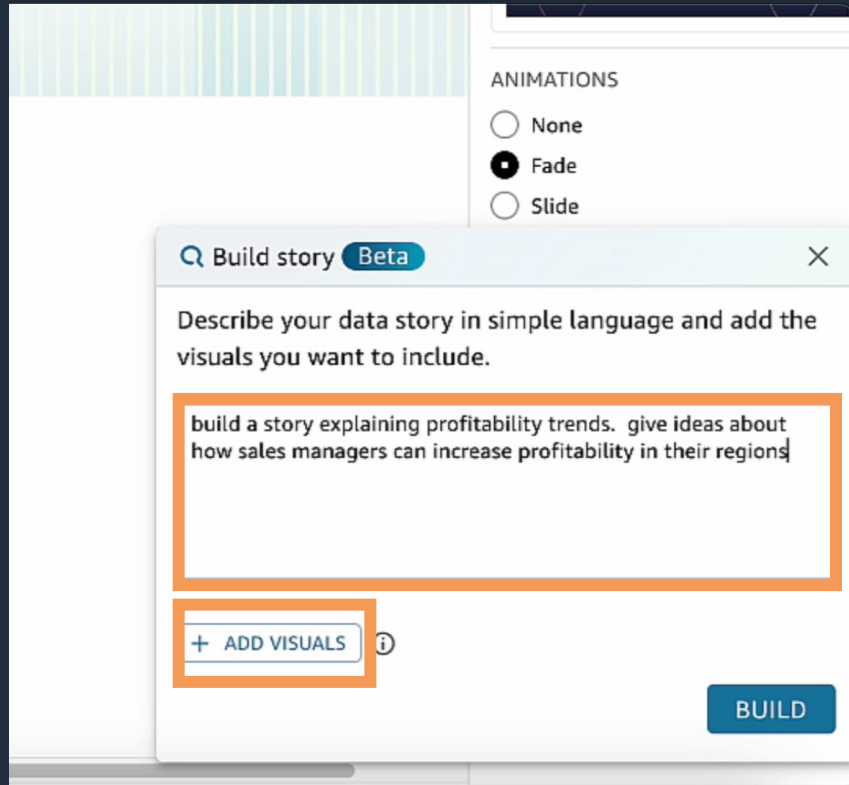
ANIMATIONS

None

Fade

Slide

Build story Beta

Describe your data story in simple language and add the visuals you want to include.

build a story explaining profitability trends. give ideas about how sales managers can increase profitability in their regions

+ ADD VISUALS

BUILD